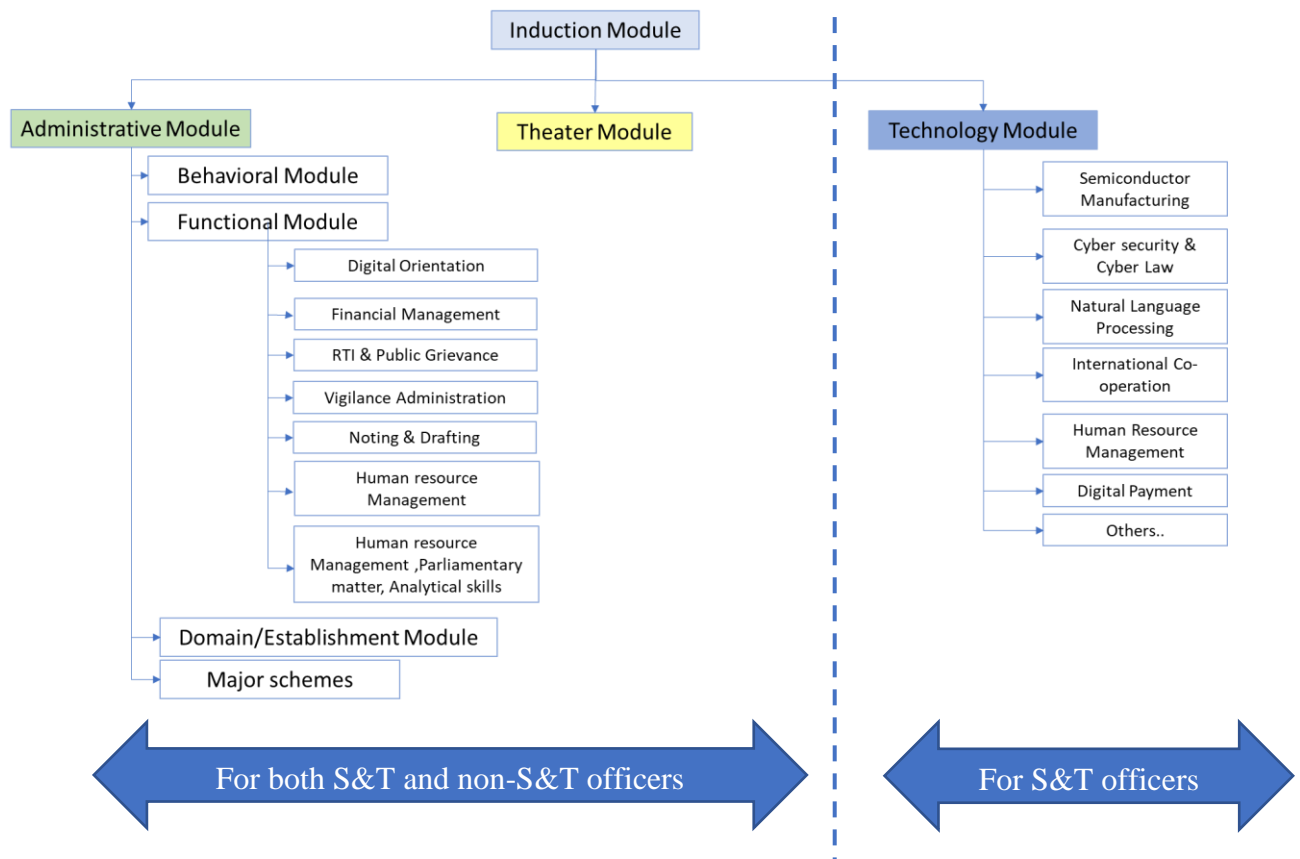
Induction Module

Administrative Module

Theater Module

Technology Module

Behavioral Module

Functional Module

Digital Orientation

Financial Management

RTI & Public Grievance

Vigilance Administration

Noting & Drafting

Human resource Management

Human resource Management ,Parliamentary matter, Analytical skills

Domain/Establishment Module

Major schemes

Semiconductor Manufacturing

Cyber security & Cyber Law

Natural Language Processing

International Co-operation

Human Resource Management

Digital Payment

Others..

For both S&T and non-S&T officers

For S&T officers